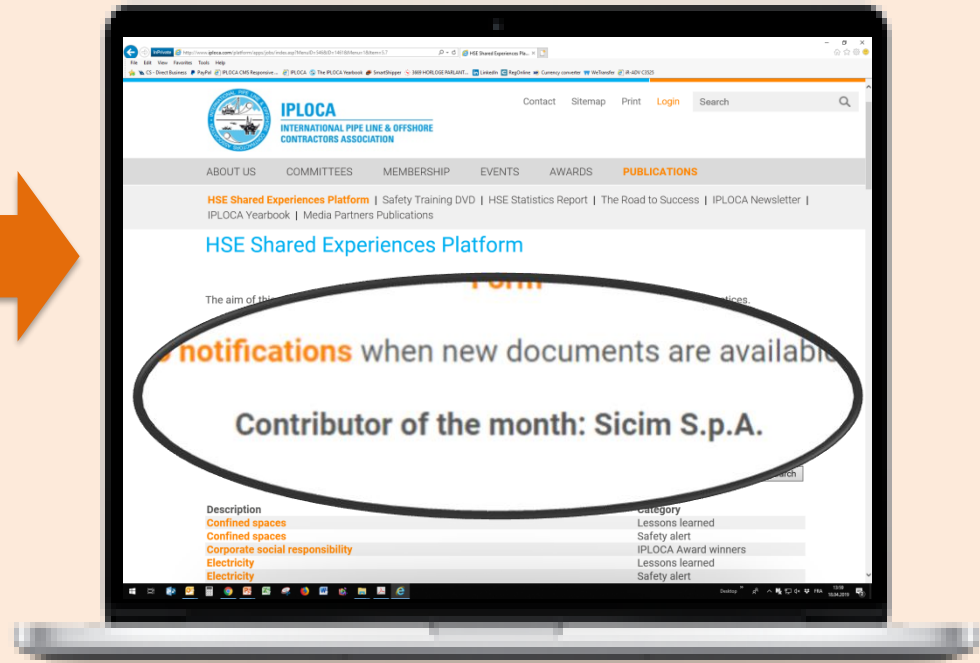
HSE Shared Experiences Pla...

File Edit View Favorites Tools Help

IPLOCA

INTERNATIONAL PIPE LINE & OFFSHORE CONTRACTORS ASSOCIATION

Contact Sitemap Print Login Search

ABOUT US COMMITTEES MEMBERSHIP EVENTS AWARDS PUBLICATIONS

HSE Shared Experiences Platform | Safety Training DVD | HSE Statistics Report | The Road to Success | IPLOCA Newsletter | IPLOCA Yearbook | Media Partners Publications

HSE Shared Experiences Platform

The aim of th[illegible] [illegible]tices.

Form

notifications when new documents are availab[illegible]

Contributor of the month: Sicim S.p.A.

Search

| Description | Category |
|---|---|
| Confined spaces | Lessons learned |
| Confined spaces | Safety alert |
| Corporate social responsibility | IPLOCA Award winners |
| Electricity | Lessons learned |
| Electricity | Safety alert |

Desktop FRA